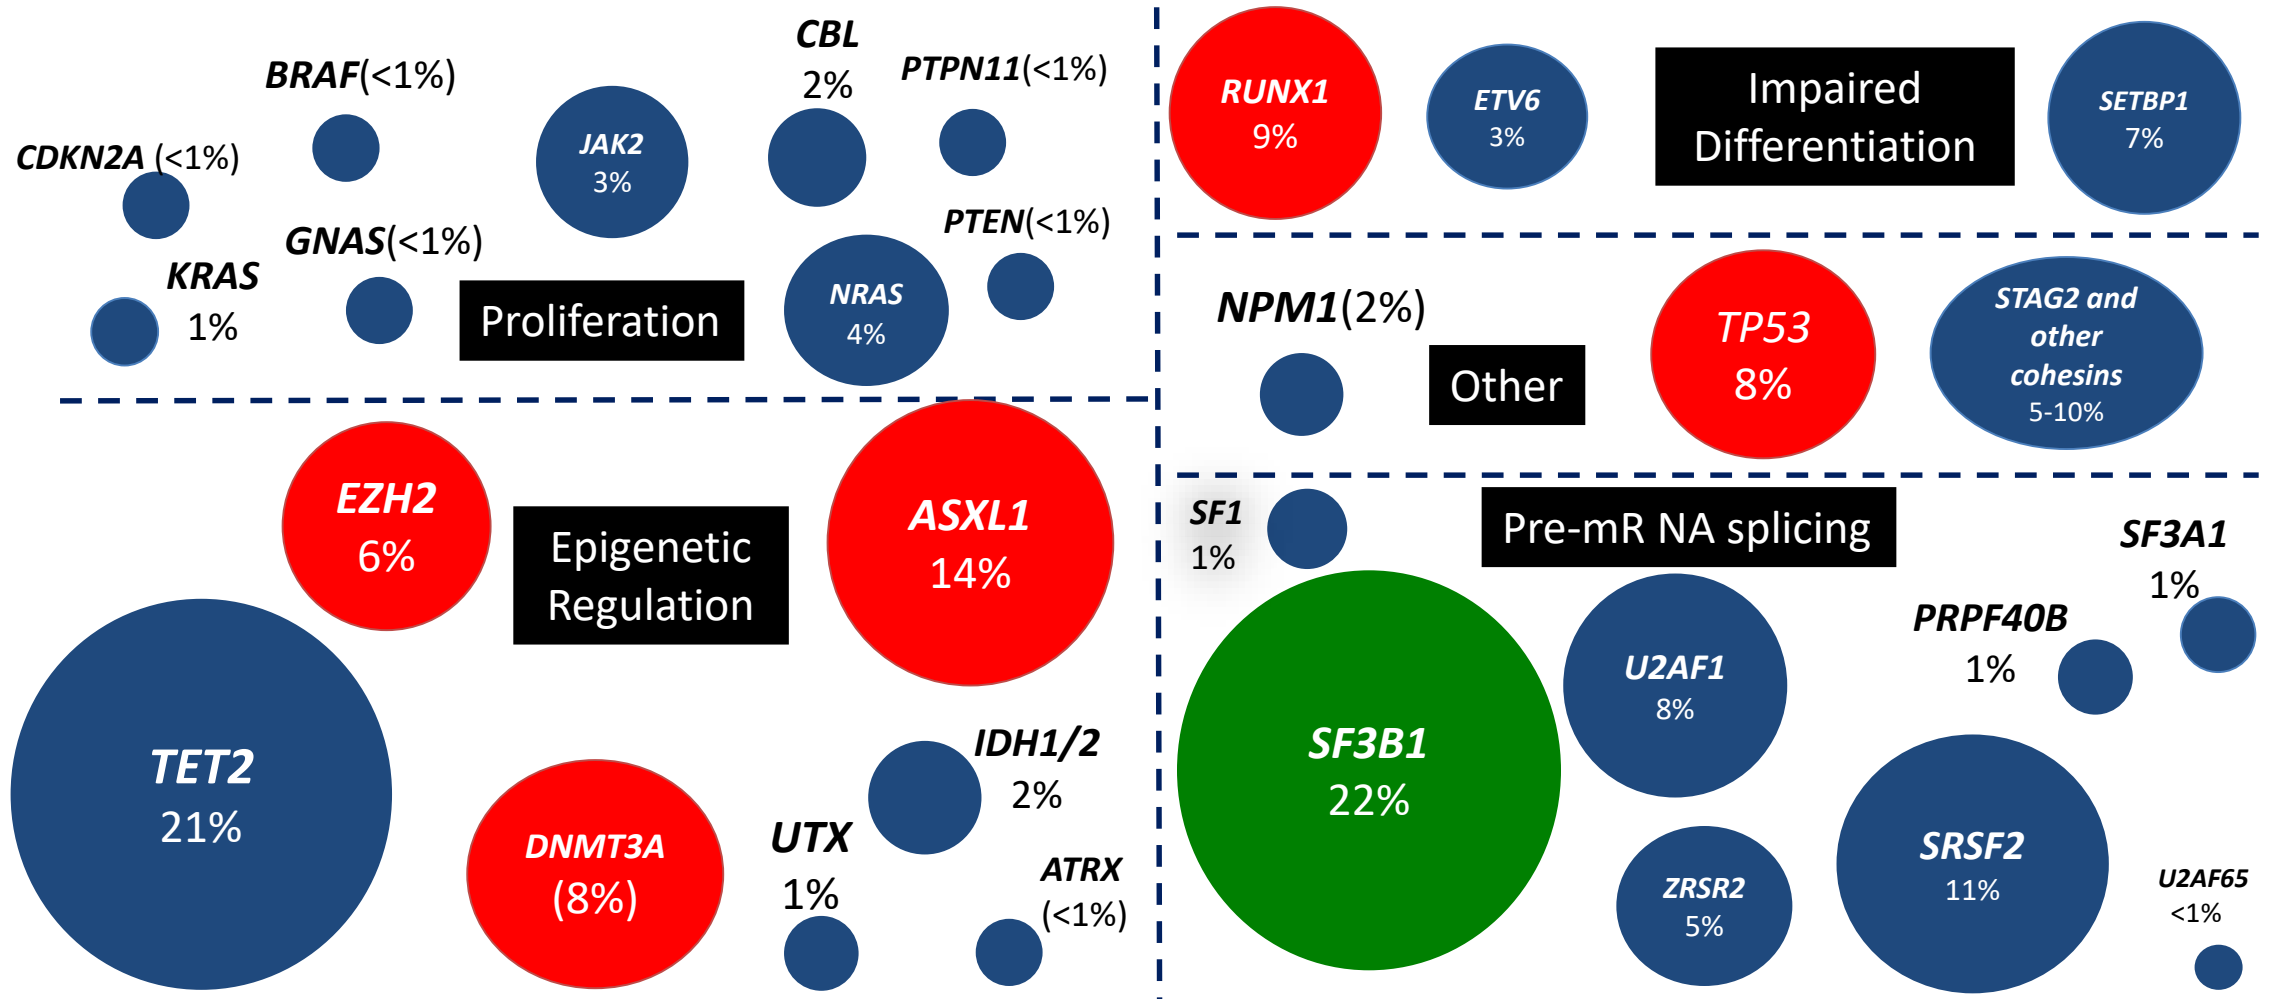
CBL
2%

BRAF(<1%)

PTPN11(<1%)

CDKN2A (<1%)

JAK2
3%

PTEN(<1%)

GNAS(<1%)

KRAS
1%

Proliferation

NRAS
4%

RUNX1
9%

ETV6
3%

Impaired Differentiation

SETBP1
7%

NPM1(2%)

Other

TP53
8%

STAG2 and other cohesins
5-10%

EZH2
6%

Epigenetic Regulation

ASXL1
14%

TET2
21%

DNMT3A
(8%)

UTX
1%

IDH1/2
2%

ATRX
(<1%)

SF1
1%

Pre-mR NA splicing

SF3A1
1%

PRPF40B
1%

U2AF1
8%

SF3B1
22%

ZRSR2
5%

SRSF2
11%

U2AF65
<1%